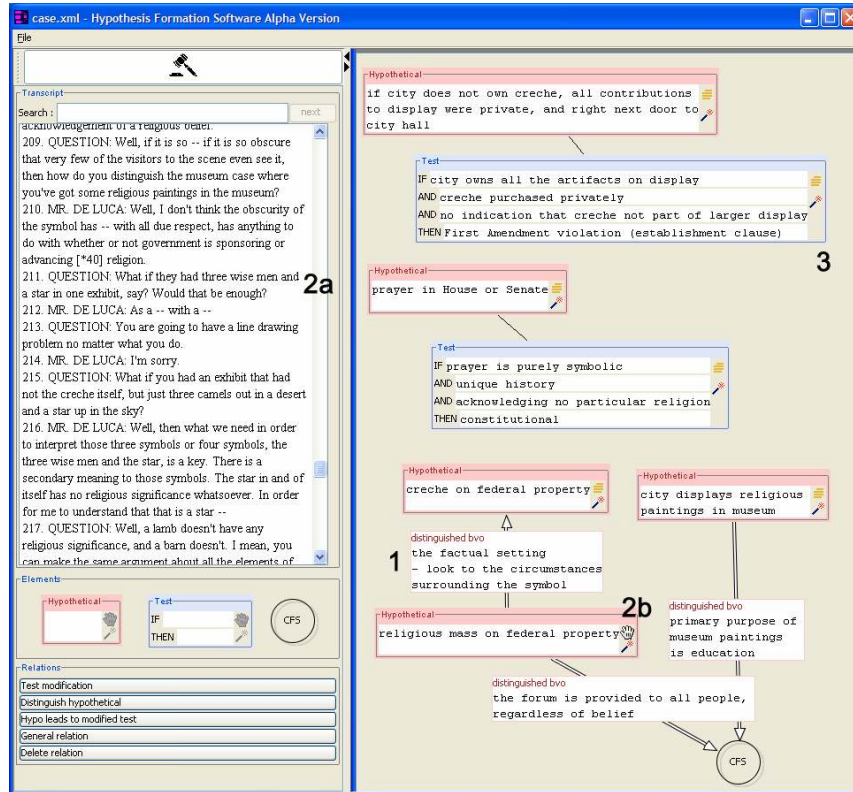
case.xml - Hypothesis Formation Software Alpha Version

File

Transcript

Search :

next

acknowledgement of a religious belief.

209. QUESTION: Well, if it is so -- if it is so obscure that very few of the visitors to the scene even see it, then how do you distinguish the museum case where you've got some religious paintings in the museum?

210. MR. DE LUCA: Well, I don't think the obscurity of the symbol has -- with all due respect, has anything to do with whether or not government is sponsoring or advancing [*40] religion.

211. QUESTION: What if they had three wise men and a star in one exhibit, say? Would that be enough?

212. MR. DE LUCA: As a -- with a --

213. QUESTION: You are going to have a line drawing problem no matter what you do.

214. MR. DE LUCA: I'm sorry.

215. QUESTION: What if you had an exhibit that had not the creche itself, but just three camels out in a desert and a star up in the sky?

216. MR. DE LUCA: Well, then what we need in order to interpret those three symbols or four symbols, the three wise men and the star, is a key. There is a secondary meaning to those symbols. The star in and of itself has no religious significance whatsoever. In order for me to understand that that is a star --

217. QUESTION: Well, a lamb doesn't have any religious significance, and a barn doesn't. I mean, you can make the same argument about all the elements of

2a

Elements

Hypothetical

Test

IF

THEN

CFS

Relations

Test modification

Distinguish hypothetical

Hypo leads to modified test

General relation

Delete relation

Hypothetical

if city does not own creche, all contributions to display were private, and right next door to city hall

Test

IF city owns all the artifacts on display

AND creche purchased privately

AND no indication that creche not part of larger display

THEN First Amendment violation (establishment clause)

3

Hypothetical

prayer in House or Senate

Test

IF prayer is purely symbolic

AND unique history

AND acknowledging no particular religion

THEN constitutional

Hypothetical

creche on federal property

Hypothetical

city displays religious paintings in museum

distinguished bvo

the factual setting
- look to the circumstances surrounding the symbol

1

2b

Hypothetical

religious mass on federal property

distinguished bvo

primary purpose of museum paintings is education

distinguished bvo

the forum is provided to all people, regardless of belief

CFS